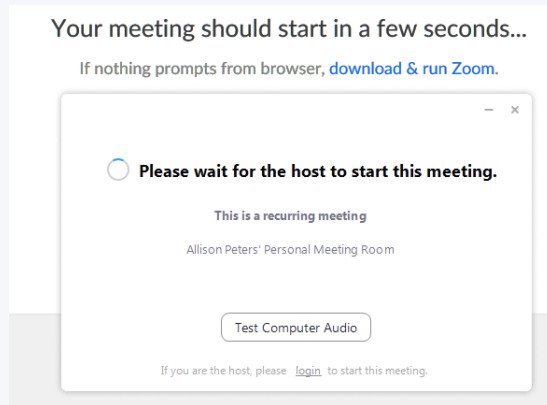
Your meeting should start in a few seconds...

If nothing prompts from browser, download & run Zoom.

– ×

Please wait for the host to start this meeting.

This is a recurring meeting

Allison Peters' Personal Meeting Room

Test Computer Audio

If you are the host, please login to start this meeting.